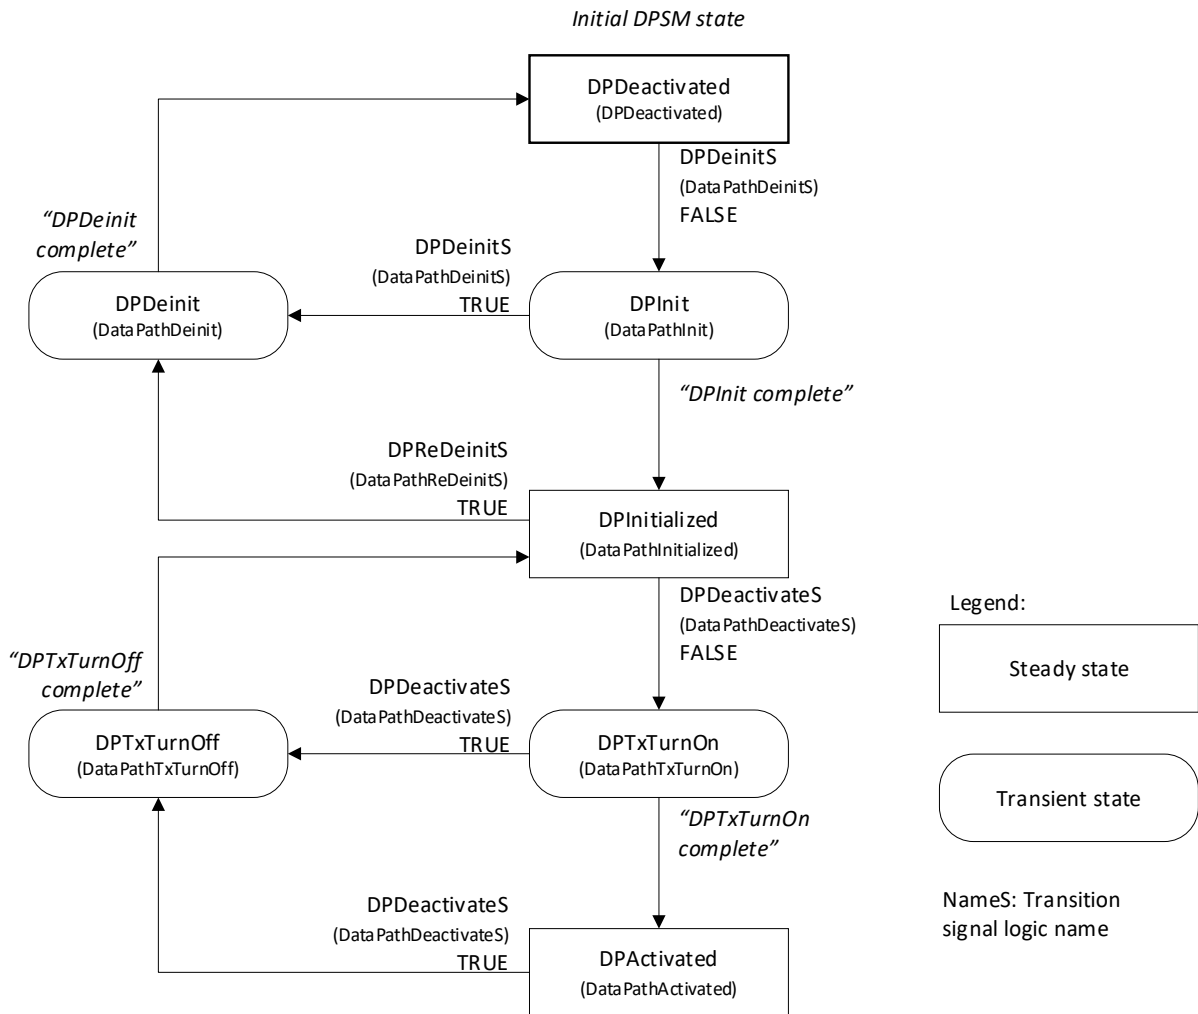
Initial DPSM state

DPDeactivated
(DPDeactivated)

DPDeinitS
(DataPathDeinitS)
FALSE

"DPDeinit complete"

DPDeinitS
(DataPathDeinitS)
TRUE

DPDeinit
(DataPathDeinit)

DPInit
(DataPathInit)

"DPInit complete"

DPReDeinitS
(DataPathReDeinitS)
TRUE

DPInitialized
(DataPathInitialized)

DPDeactivateS
(DataPathDeactivateS)
FALSE

Legend:

Steady state

"DPTxTurnOff complete"

DPDeactivateS
(DataPathDeactivateS)
TRUE

DPTxTurnOff
(DataPathTxTurnOff)

DPTxTurnOn
(DataPathTxTurnOn)

Transient state

"DPTxTurnOn complete"

DPDeactivateS
(DataPathDeactivateS)
TRUE

NameS: Transition signal logic name

DPActivated
(DataPathActivated)